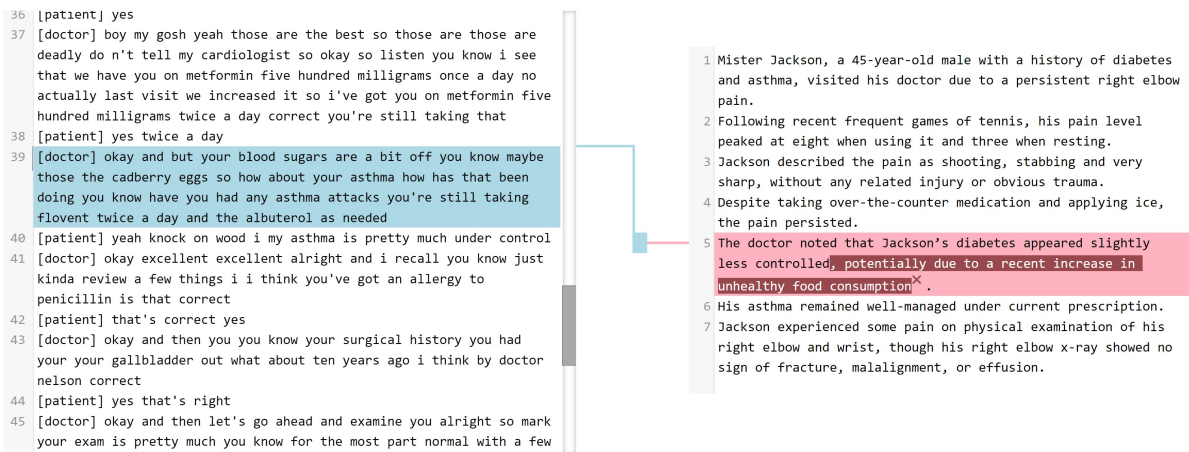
36 [patient] yes
37 [doctor] boy my gosh yeah those are the best so those are those are deadly do n't tell my cardiologist so okay so listen you know i see that we have you on metformin five hundred milligrams once a day no actually last visit we increased it so i've got you on metformin five hundred milligrams twice a day correct you're still taking that
38 [patient] yes twice a day
39 [doctor] okay and but your blood sugars are a bit off you know maybe those the cadberry eggs so how about your asthma how has that been doing you know have you had any asthma attacks you're still taking flovent twice a day and the albuterol as needed
40 [patient] yeah knock on wood i my asthma is pretty much under control
41 [doctor] okay excellent excellent alright and i recall you know just kinda review a few things i i think you've got an allergy to penicillin is that correct
42 [patient] that's correct yes
43 [doctor] okay and then you you know your surgical history you had your your gallbladder out what about ten years ago i think by doctor nelson correct
44 [patient] yes that's right
45 [doctor] okay and then let's go ahead and examine you alright so mark your exam is pretty much you know for the most part normal with a few

1 Mister Jackson, a 45-year-old male with a history of diabetes and asthma, visited his doctor due to a persistent right elbow pain.
2 Following recent frequent games of tennis, his pain level peaked at eight when using it and three when resting.
3 Jackson described the pain as shooting, stabbing and very sharp, without any related injury or obvious trauma.
4 Despite taking over-the-counter medication and applying ice, the pain persisted.
5 The doctor noted that Jackson’s diabetes appeared slightly less controlled, potentially due to a recent increase in unhealthy food consumption ×.
6 His asthma remained well-managed under current prescription.
7 Jackson experienced some pain on physical examination of his right elbow and wrist, though his right elbow x-ray showed no sign of fracture, malalignment, or effusion.